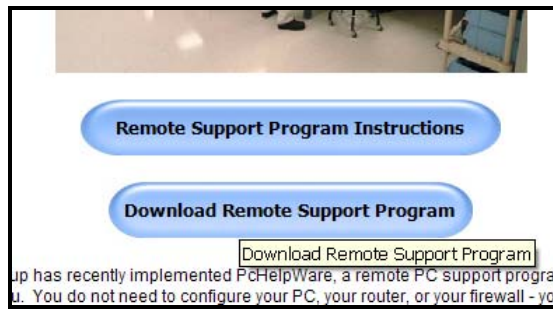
Remote Support Program Instructions

Download Remote Support Program

Download Remote Support Program

up has recently implemented PcHelpWare, a remote PC support progra

u. You do not need to configure your PC, your router, or your firewall - yo